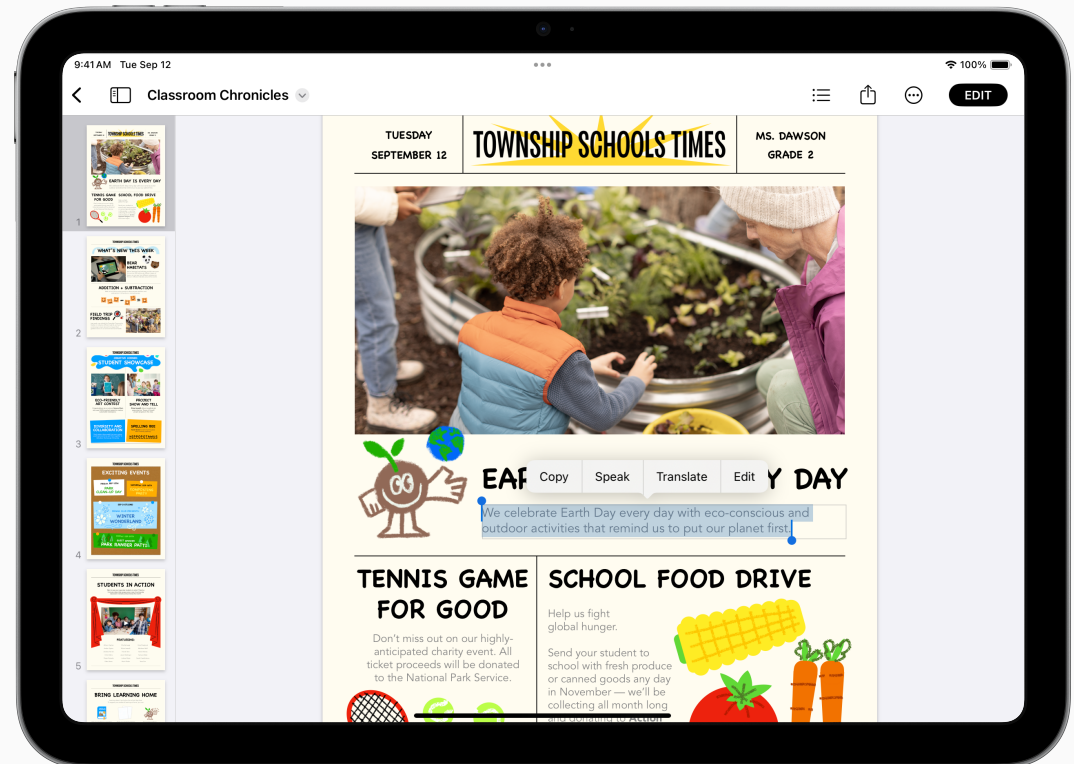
9:41 AM Tue Sep 12

100%

Classroom Chronicles

EDIT

TUESDAY SEPTEMBER 12

TOWNSHIP SCHOOLS TIMES

MS. DAWSON GRADE 2

EAR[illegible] Y DAY

Copy Speak Translate Edit

We celebrate Earth Day every day with eco-conscious and outdoor activities that remind us to put our planet first.

TENNIS GAME FOR GOOD

Don't miss out on our highly-anticipated charity event. All ticket proceeds will be donated to the National Park Service.

SCHOOL FOOD DRIVE

Help us fight global hunger.

Send your student to school with fresh produce or canned goods any day in November — we'll be collecting all month long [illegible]

1

2

3

4

5

TOWNSHIP SCHOOLS TIMES

EARTH DAY IS EVERY DAY

TENNIS GAME FOR GOOD

SCHOOL FOOD DRIVE

WHAT'S NEW THIS WEEK

BEAR HABITATS

ADDITION + SUBTRACTION

FIELD TRIP FINDINGS

STUDENT SHOWCASE

ECO-FRIENDLY ART CONTEST

PROJECT SHOW AND TELL

DIVERSITY AND COLLABORATION

SPELLING BEE

EXCITING EVENTS

WINTER WONDERLAND

PARK RANGER PATROL

STUDENTS IN ACTION

BRING LEARNING HOME